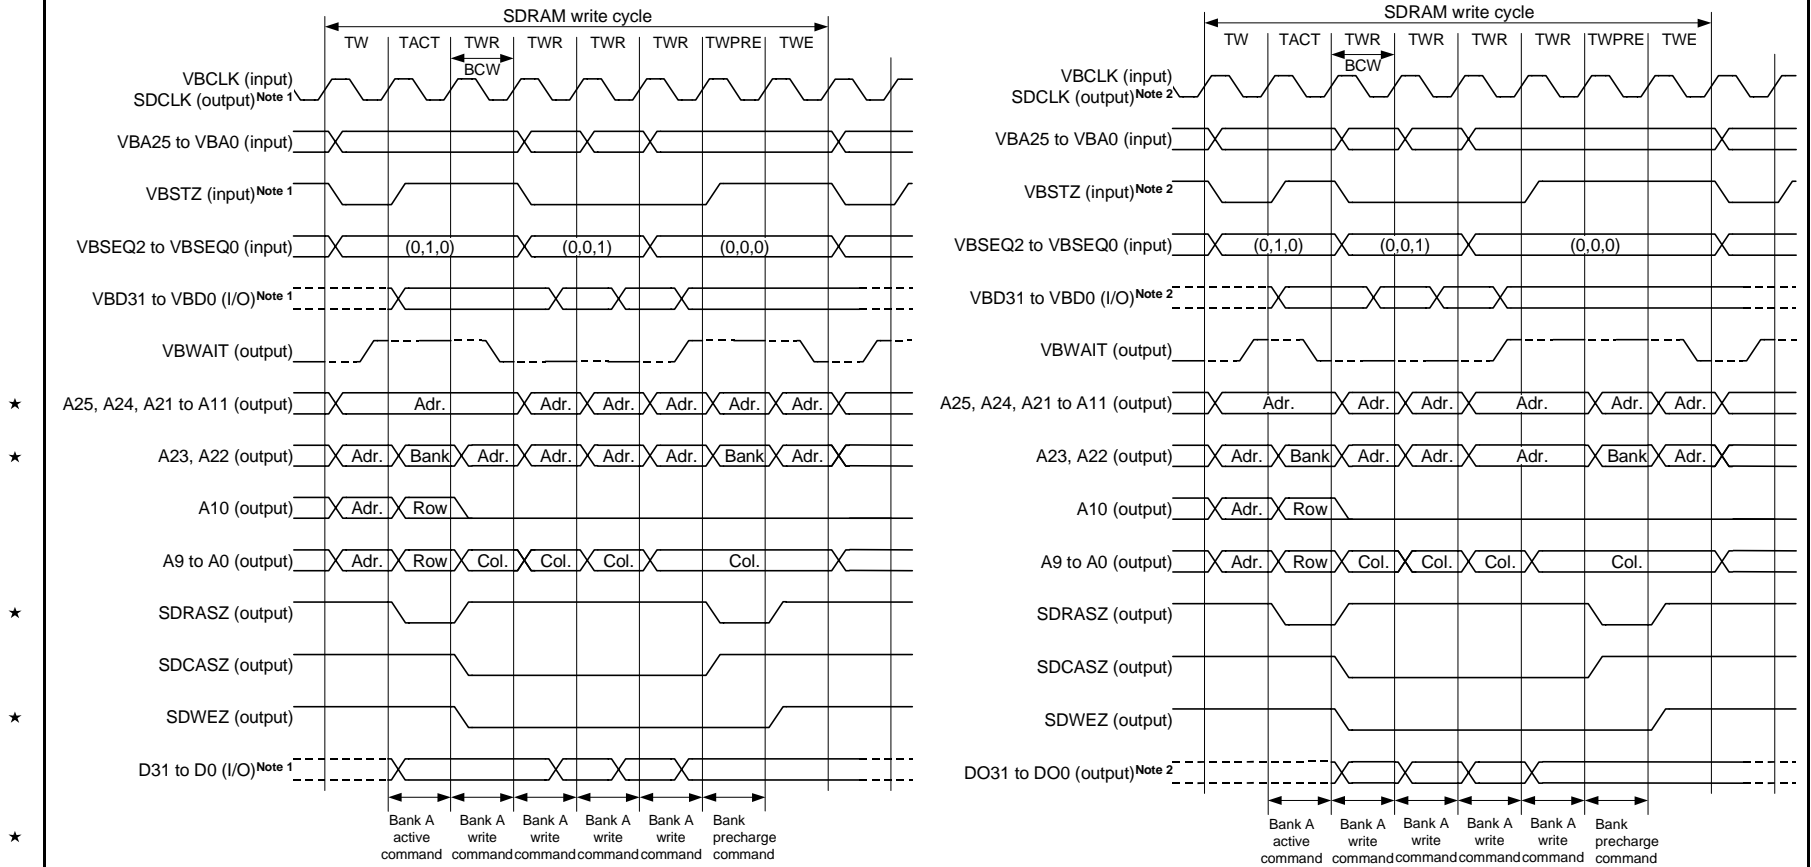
SDRAM write cycle

TW TACT TWR TWR TWR TWR TWPRE TWE

BCW

VBCLK (input)
SDCLK (output)$^{\text{Note 1}}$

VBA25 to VBA0 (input)

VBSTZ (input)$^{\text{Note 1}}$

VBSEQ2 to VBSEQ0 (input) (0,1,0) (0,0,1) (0,0,0)

VBD31 to VBD0 (I/O)$^{\text{Note 1}}$

VBWAIT (output)

★ A25, A24, A21 to A11 (output) Adr. Adr. Adr. Adr. Adr. Adr.

★ A23, A22 (output) Adr. Bank Adr. Adr. Adr. Adr. Bank Adr.

A10 (output) Adr. Row

A9 to A0 (output) Adr. Row Col. Col. Col. Col.

★ SDRASZ (output)

SDCASZ (output)

★ SDWEZ (output)

D31 to D0 (I/O)$^{\text{Note 1}}$

★ Bank A active command Bank A write command Bank A write command Bank A write command Bank A write command Bank precharge command

SDRAM write cycle

TW TACT TWR TWR TWR TWR TWPRE TWE

BCW

VBCLK (input)
SDCLK (output)$^{\text{Note 2}}$

VBA25 to VBA0 (input)

VBSTZ (input)$^{\text{Note 2}}$

VBSEQ2 to VBSEQ0 (input) (0,1,0) (0,0,1) (0,0,0)

VBD31 to VBD0 (I/O)$^{\text{Note 2}}$

VBWAIT (output)

A25, A24, A21 to A11 (output) Adr. Adr. Adr. Adr. Adr. Adr.

A23, A22 (output) Adr. Bank Adr. Adr. Adr. Bank Adr.

A10 (output) Adr. Row

A9 to A0 (output) Adr. Row Col. Col. Col. Col.

SDRASZ (output)

SDCASZ (output)

SDWEZ (output)

DO31 to DO0 (output)$^{\text{Note 2}}$

Bank A active command Bank A write command Bank A write command Bank A write command Bank A write command Bank precharge command